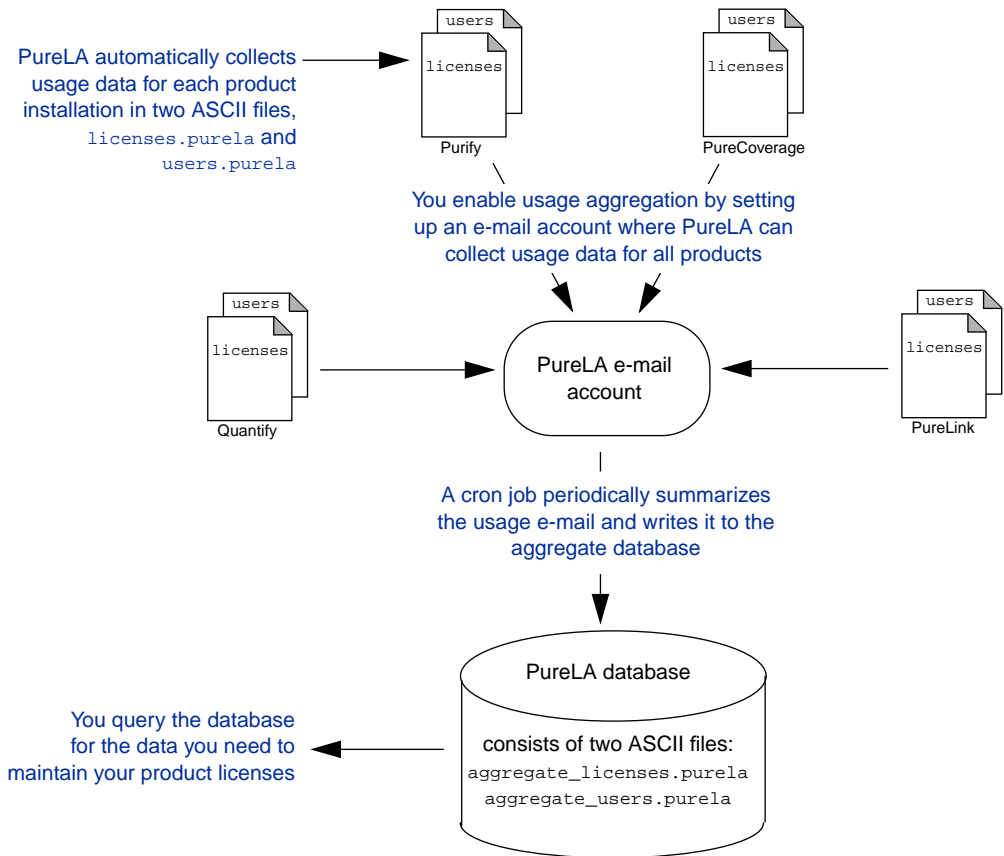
PureLA automatically collects usage data for each product installation in two ASCII files, licenses.purela and users.purela

users
licenses
Purify

users
licenses
PureCoverage

You enable usage aggregation by setting up an e-mail account where PureLA can collect usage data for all products

users
licenses
Quantify

PureLA e-mail account

users
licenses
PureLink

A cron job periodically summarizes the usage e-mail and writes it to the aggregate database

PureLA database

consists of two ASCII files:
aggregate_licenses.purela
aggregate_users.purela

You query the database for the data you need to maintain your product licenses